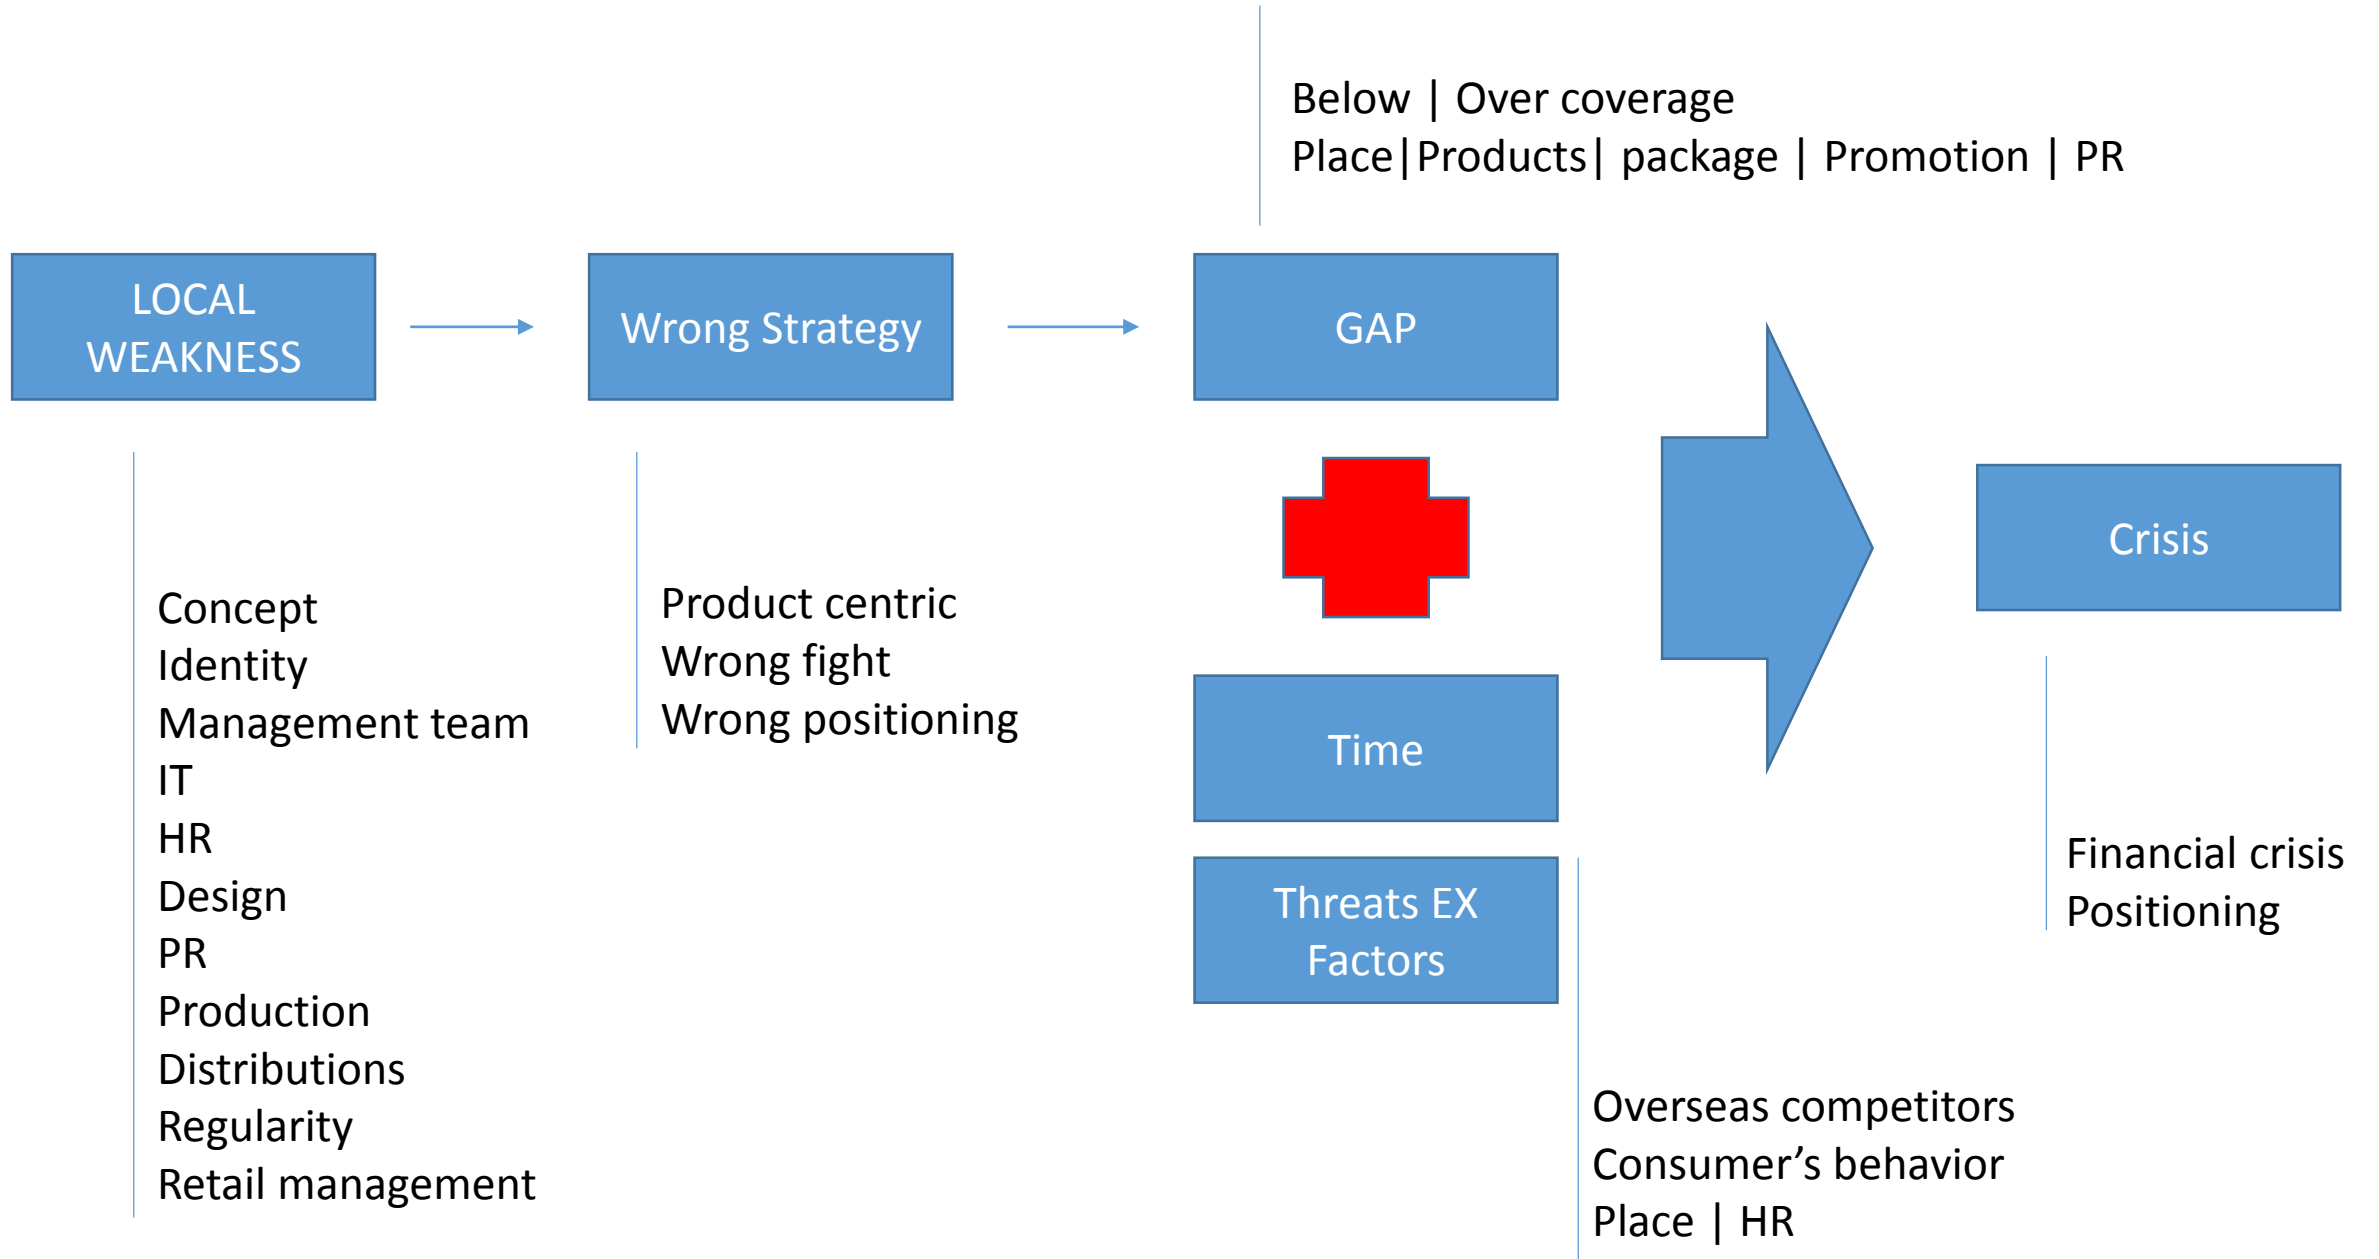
Below | Over coverage
Place|Products| package | Promotion | PR

LOCAL WEAKNESS

Wrong Strategy

GAP

Concept
Identity
Management team
IT
HR
Design
PR
Production
Distributions
Regularity
Retail management

Product centric
Wrong fight
Wrong positioning

Time

Threats EX Factors

Crisis

Financial crisis
Positioning

Overseas competitors
Consumer’s behavior
Place | HR